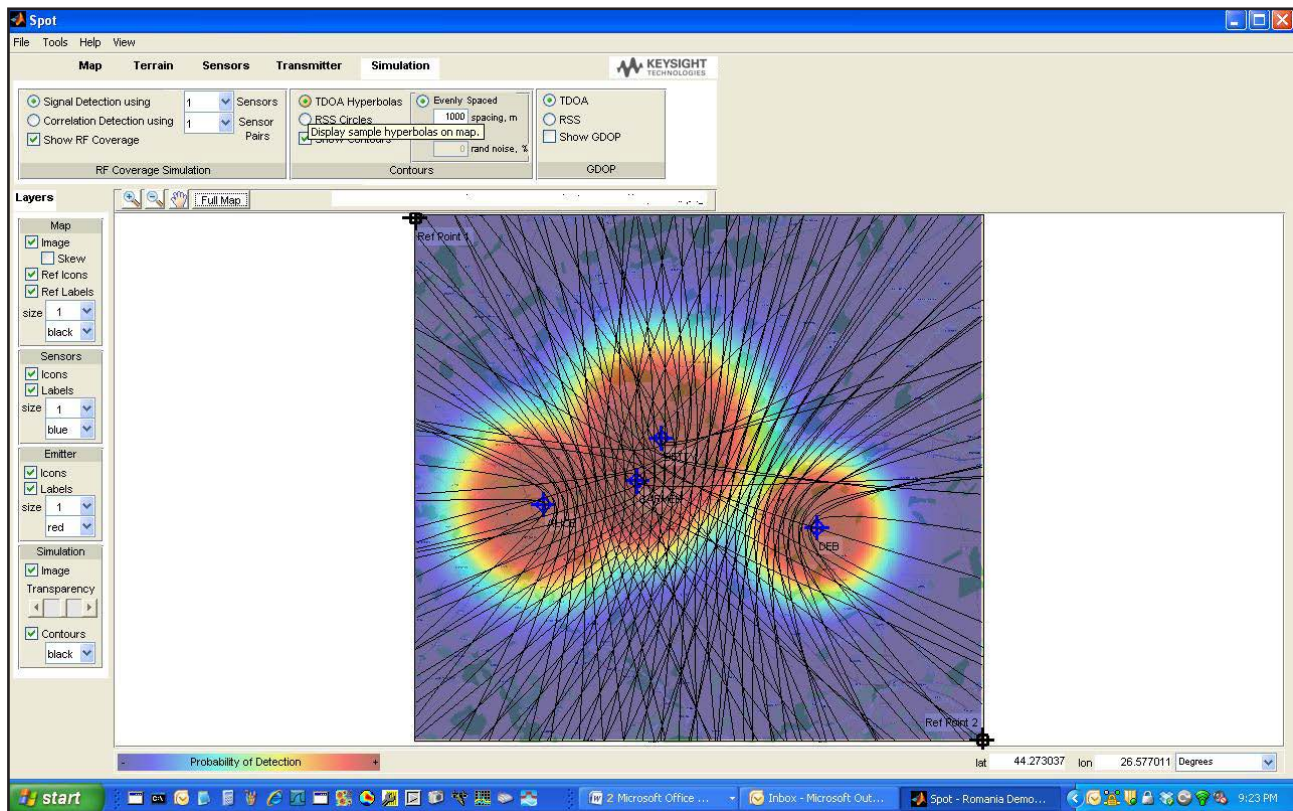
Spot

File Tools Help View

Map Terrain Sensors Transmitter Simulation

KEYSIGHT TECHNOLOGIES

Signal Detection using 1 Sensors
Correlation Detection using 1 Sensor Pairs
Show RF Coverage
RF Coverage Simulation

TDOA Hyperbolas
RSS Circles
Show Contours
Evenly Spaced
1000 spacing, m
Display sample hyperbolas on map.
0 rand noise, %
Contours

TDOA
RSS
Show GDOP
GDOP

Layers

Full Map

Map
Image
Skew
Ref Icons
Ref Labels
size 1
black

Sensors
Icons
Labels
size 1
blue

Emitter
Icons
Labels
size 1
red

Simulation
Image
Transparency
Contours
black

Ref Point 1

DEB

Ref Point 2

- Probability of Detection +

lat 44.273037 lon 26.577011 Degrees

start

2 Microsoft Office ...
Inbox - Microsoft Out...
Spot - Romania Demo...
9:23 PM